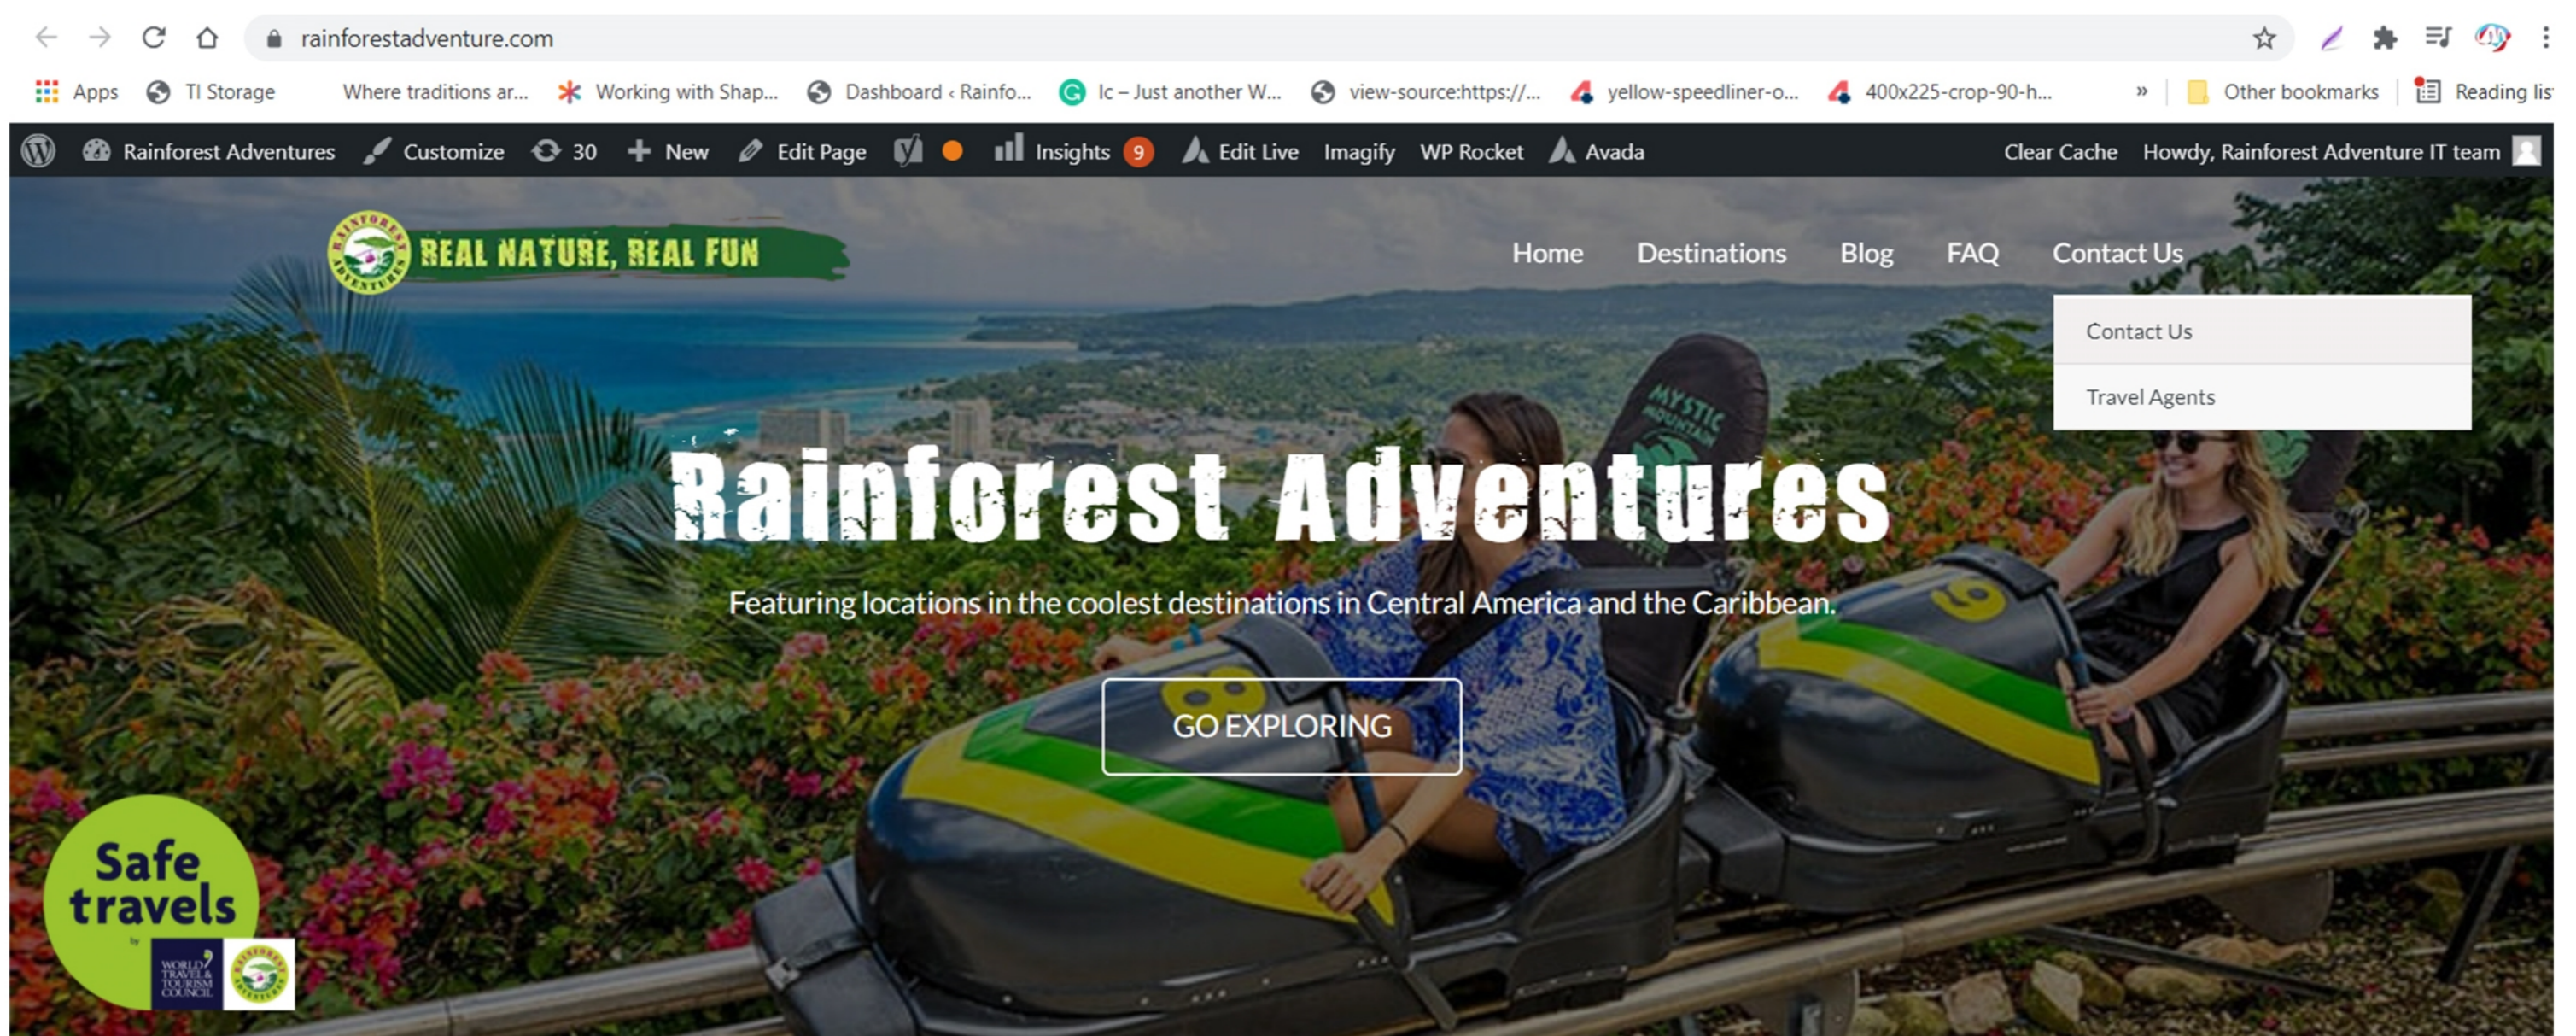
rainforestadventure.com

Apps TI Storage Where traditions ar... Working with Shap... Dashboard ‹ Rainfo... lc – Just another W... view-source:https://... yellow-speedliner-o... 400x225-crop-90-h... » Other bookmarks Reading lis

Rainforest Adventures Customize 30 New Edit Page Insights 9 Edit Live Imagify WP Rocket Avada Clear Cache Howdy, Rainforest Adventure IT team

REAL NATURE, REAL FUN

Home Destinations Blog FAQ Contact Us

Contact Us
Travel Agents

Rainforest Adventures

Featuring locations in the coolest destinations in Central America and the Caribbean.

GO EXPLORING

Safe travels
by WORLD TRAVEL & TOURISM COUNCIL

MYSTIC MOUNTAIN